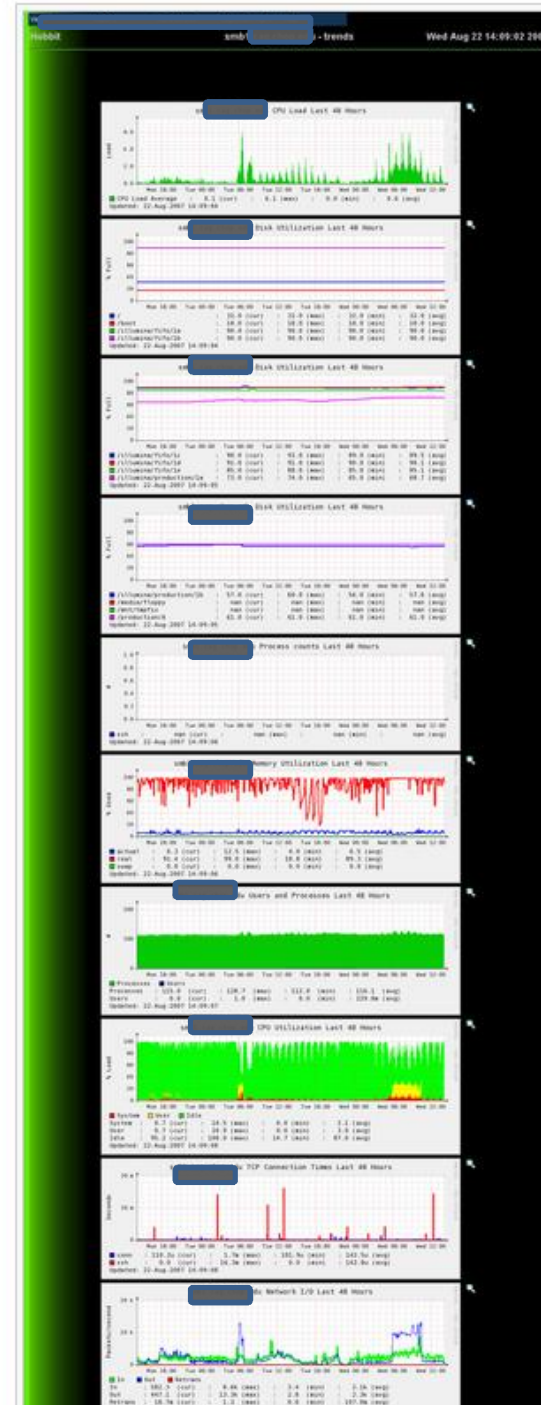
Hobbit

smb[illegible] - trends

Wed Aug 22 14:09:02 200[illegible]

sm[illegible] CPU Load Last 48 Hours

CPU Load Average

Updated: 22-Aug-2007 14:09:04

sm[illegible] Disk Utilization Last 48 Hours

% Full

Updated: 22-Aug-2007 14:09:04

sm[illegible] Disk Utilization Last 48 Hours

% Full

Updated: 22-Aug-2007 14:09:05

sm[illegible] Disk Utilization Last 48 Hours

% Full

Updated: 22-Aug-2007 14:09:05

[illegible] Process counts Last 48 Hours

Updated: 22-Aug-2007 14:09:06

sm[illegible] Memory Utilization Last 48 Hours

% Used

Updated: 22-Aug-2007 14:09:06

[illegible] Users and Processes Last 48 Hours

Processes Users

Updated: 22-Aug-2007 14:09:07

sm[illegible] CPU Utilization Last 48 Hours

% Load

System User Idle

Updated: 22-Aug-2007 14:09:08

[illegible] TCP Connection Times Last 48 Hours

Seconds

Updated: 22-Aug-2007 14:09:08

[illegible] Network I/O Last 48 Hours

In Out Retrans